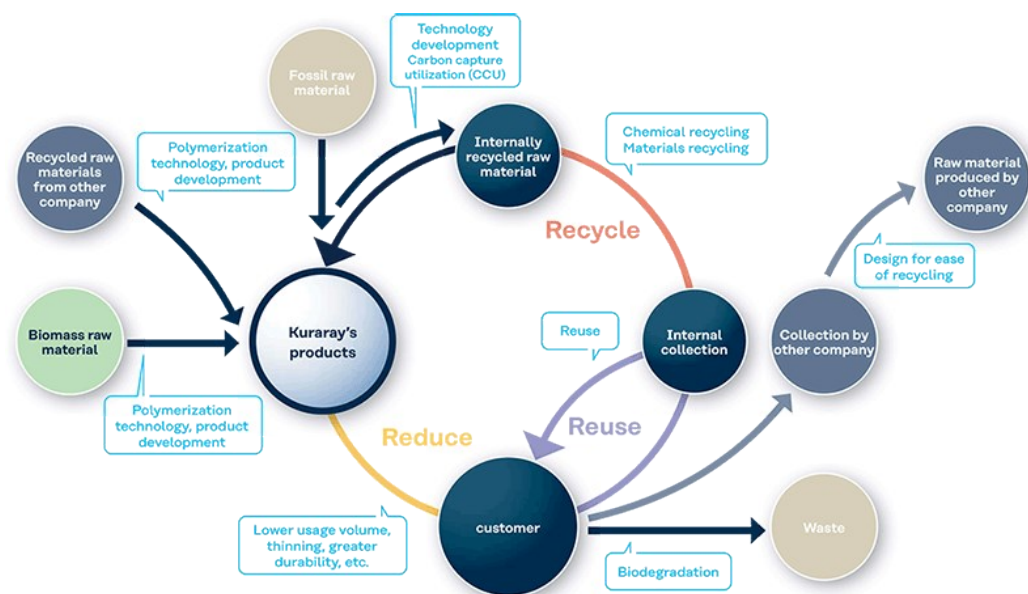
Fossil raw material

Technology development Carbon capture utilization (CCU)

Recycled raw materials from other company

Polymerization technology, product development

Internally recycled raw material

Chemical recycling Materials recycling

Raw material produced by other company

Recycle

Design for ease of recycling

Biomass raw material

Kuraray's products

Reuse

Internal collection

Collection by other company

Polymerization technology, product development

Reduce

Reuse

Lower usage volume, thinning, greater durability, etc.

customer

Waste

Biodegradation